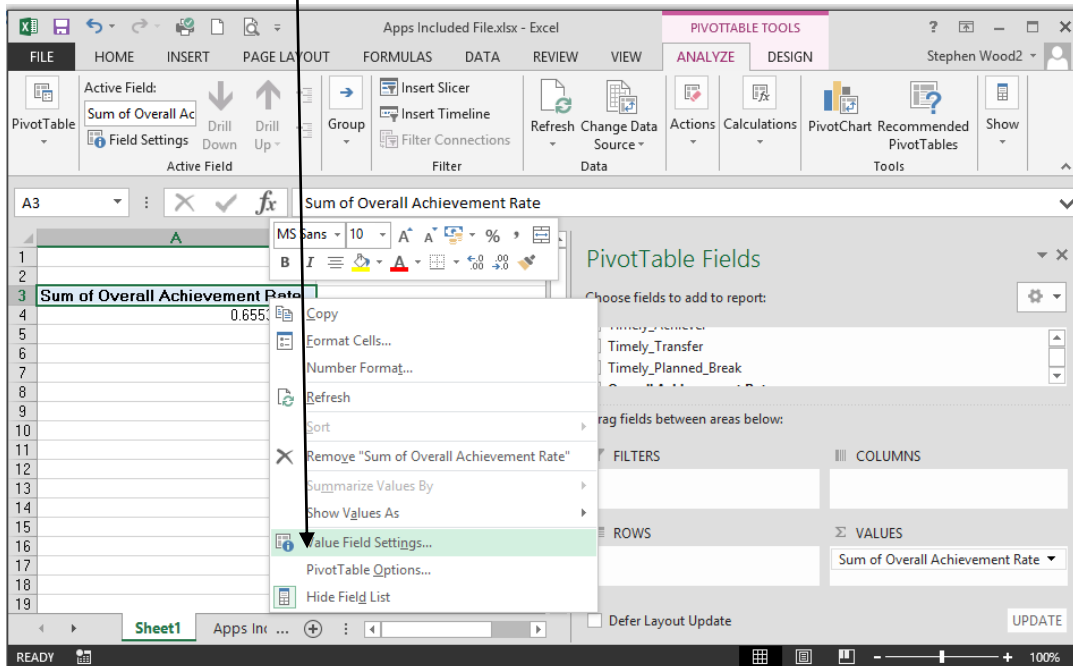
Apps Included File.xlsx - Excel

PIVOTTABLE TOOLS

? — □ ✕

FILE HOME INSERT PAGE LAYOUT FORMULAS DATA REVIEW VIEW ANALYZE DESIGN Stephen Wood2

PivotTable

Active Field:
Sum of Overall Ac
Field Settings
Drill Down
Drill Up
Active Field

Group

Insert Slicer
Insert Timeline
Filter Connections
Filter

Refresh
Change Data Source
Data

Actions
Calculations
PivotChart
Recommended PivotTables
Tools
Show

A3
Sum of Overall Achievement Rate

MS Sans 10 A A % ,
B I

| | A |
|---|---|
| 1 | |
| 2 | |
| 3 | Sum of Overall Achievement Rate |
| 4 | 0.6553 |
| 5 | |
| 6 | |
| 7 | |
| 8 | |
| 9 | |
| 10 | |
| 11 | |
| 12 | |
| 13 | |
| 14 | |
| 15 | |
| 16 | |
| 17 | |
| 18 | |
| 19 | |

Copy
Format Cells...
Number Format...
Refresh
Sort
Remove "Sum of Overall Achievement Rate"
Summarize Values By
Show Values As
Value Field Settings...
PivotTable Options...
Hide Field List

PivotTable Fields
Choose fields to add to report:
Timely_Achiever
Timely_Transfer
Timely_Planned_Break
Overall_Achievement_Rate
Drag fields between areas below:
FILTERS
COLUMNS
ROWS
VALUES
Sum of Overall Achievement Rate
Defer Layout Update
UPDATE

Sheet1 Apps Inc ...

READY
100%